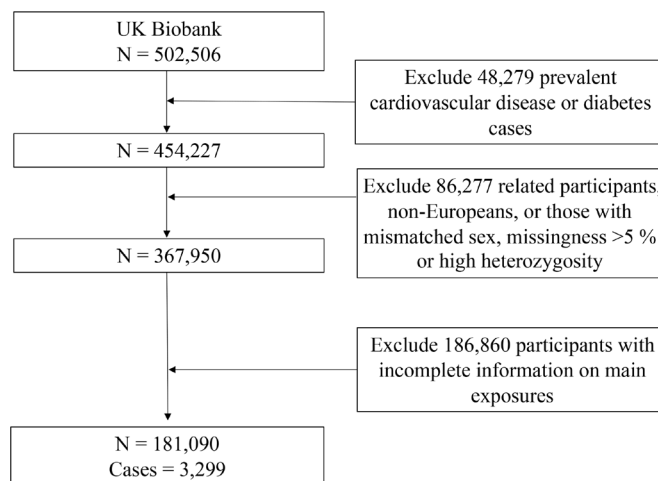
UK Biobank
N = 502,506

Exclude 48,279 prevalent cardiovascular disease or diabetes cases

N = 454,227

Exclude 86,277 related participants, non-Europeans, or those with mismatched sex, missingness >5 % or high heterozygosity

N = 367,950

Exclude 186,860 participants with incomplete information on main exposures

N = 181,090
Cases = 3,299